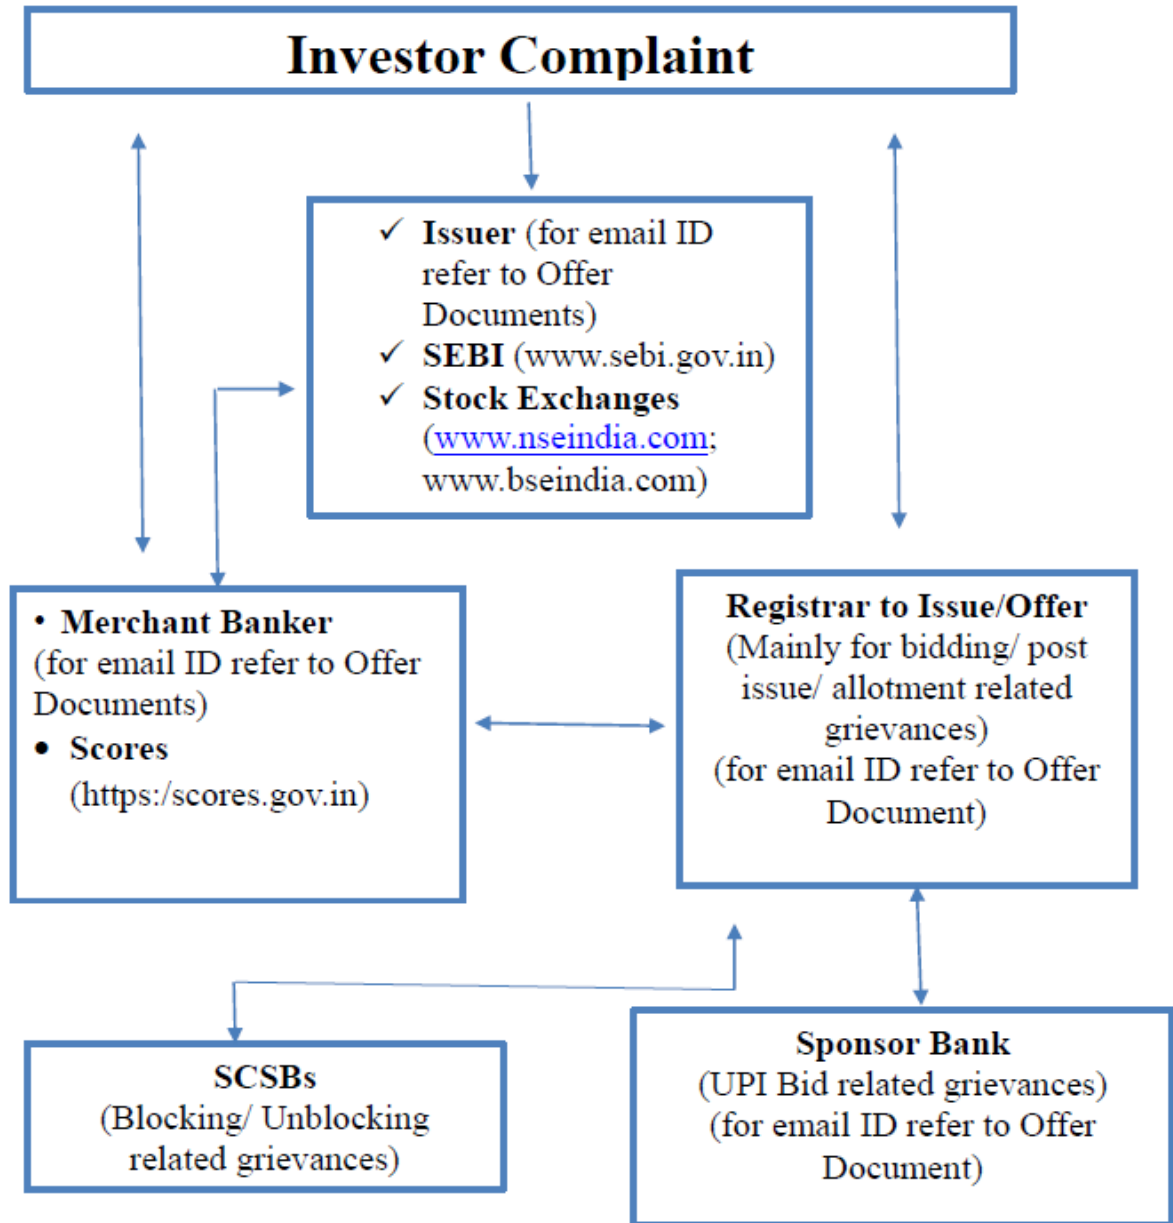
**Investor Complaint**

✓ **Issuer** (for email ID refer to Offer Documents)
✓ **SEBI** (www.sebi.gov.in)
✓ **Stock Exchanges** (www.nseindia.com; www.bseindia.com)

• **Merchant Banker** (for email ID refer to Offer Documents)
• **Scores** (https:/scores.gov.in)

**Registrar to Issue/Offer**
(Mainly for bidding/ post issue/ allotment related grievances)
(for email ID refer to Offer Document)

**SCSBs**
(Blocking/ Unblocking related grievances)

**Sponsor Bank**
(UPI Bid related grievances)
(for email ID refer to Offer Document)